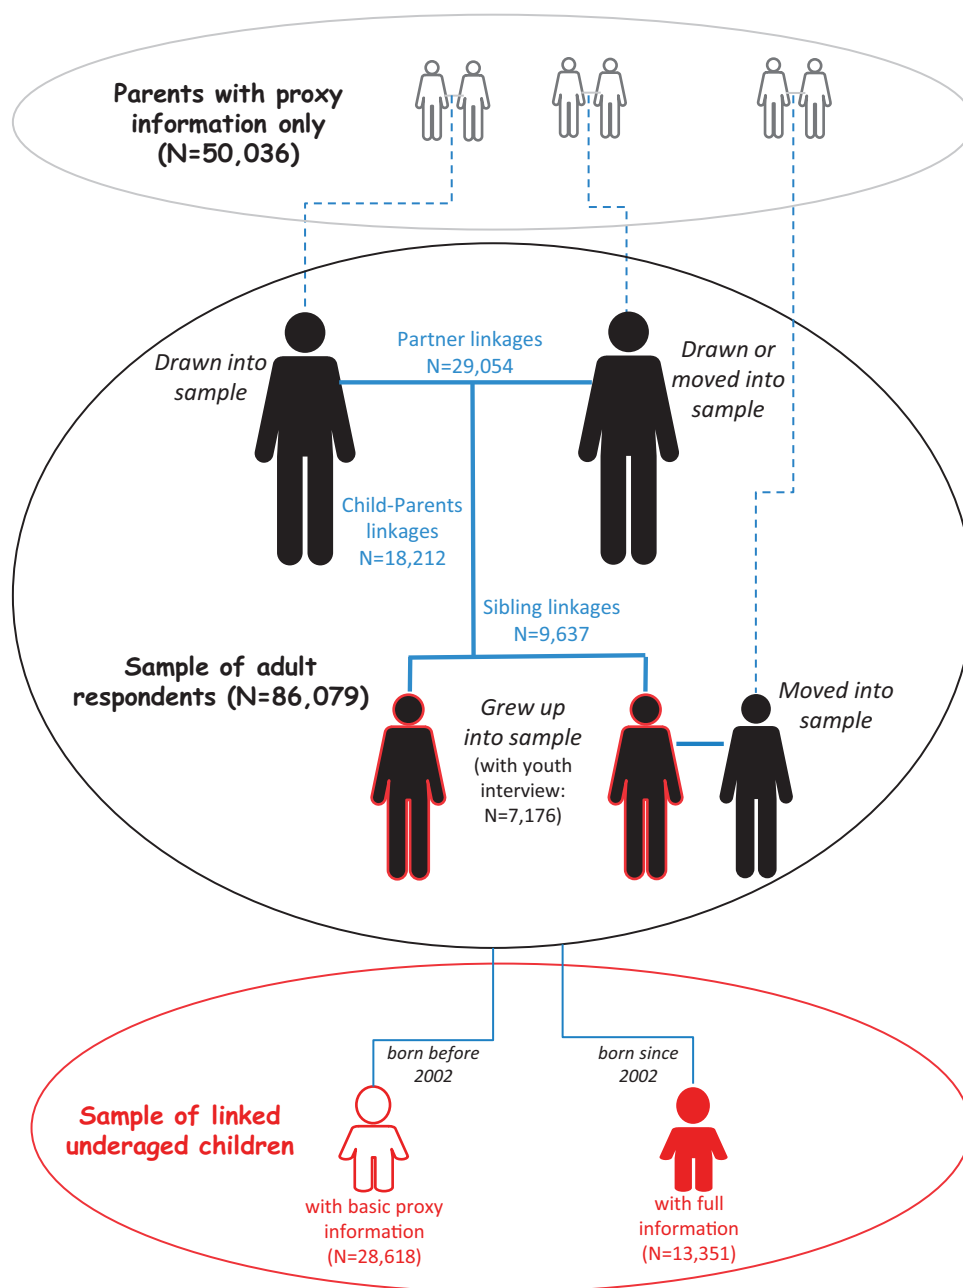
Parents with proxy information only (N=50,036)

Drawn into sample

Partner linkages N=29,054

Drawn or moved into sample

Child-Parents linkages N=18,212

Sibling linkages N=9,637

Sample of adult respondents (N=86,079)

Grew up into sample (with youth interview: N=7,176)

Moved into sample

born before 2002

born since 2002

Sample of linked underaged children

with basic proxy information (N=28,618)

with full information (N=13,351)